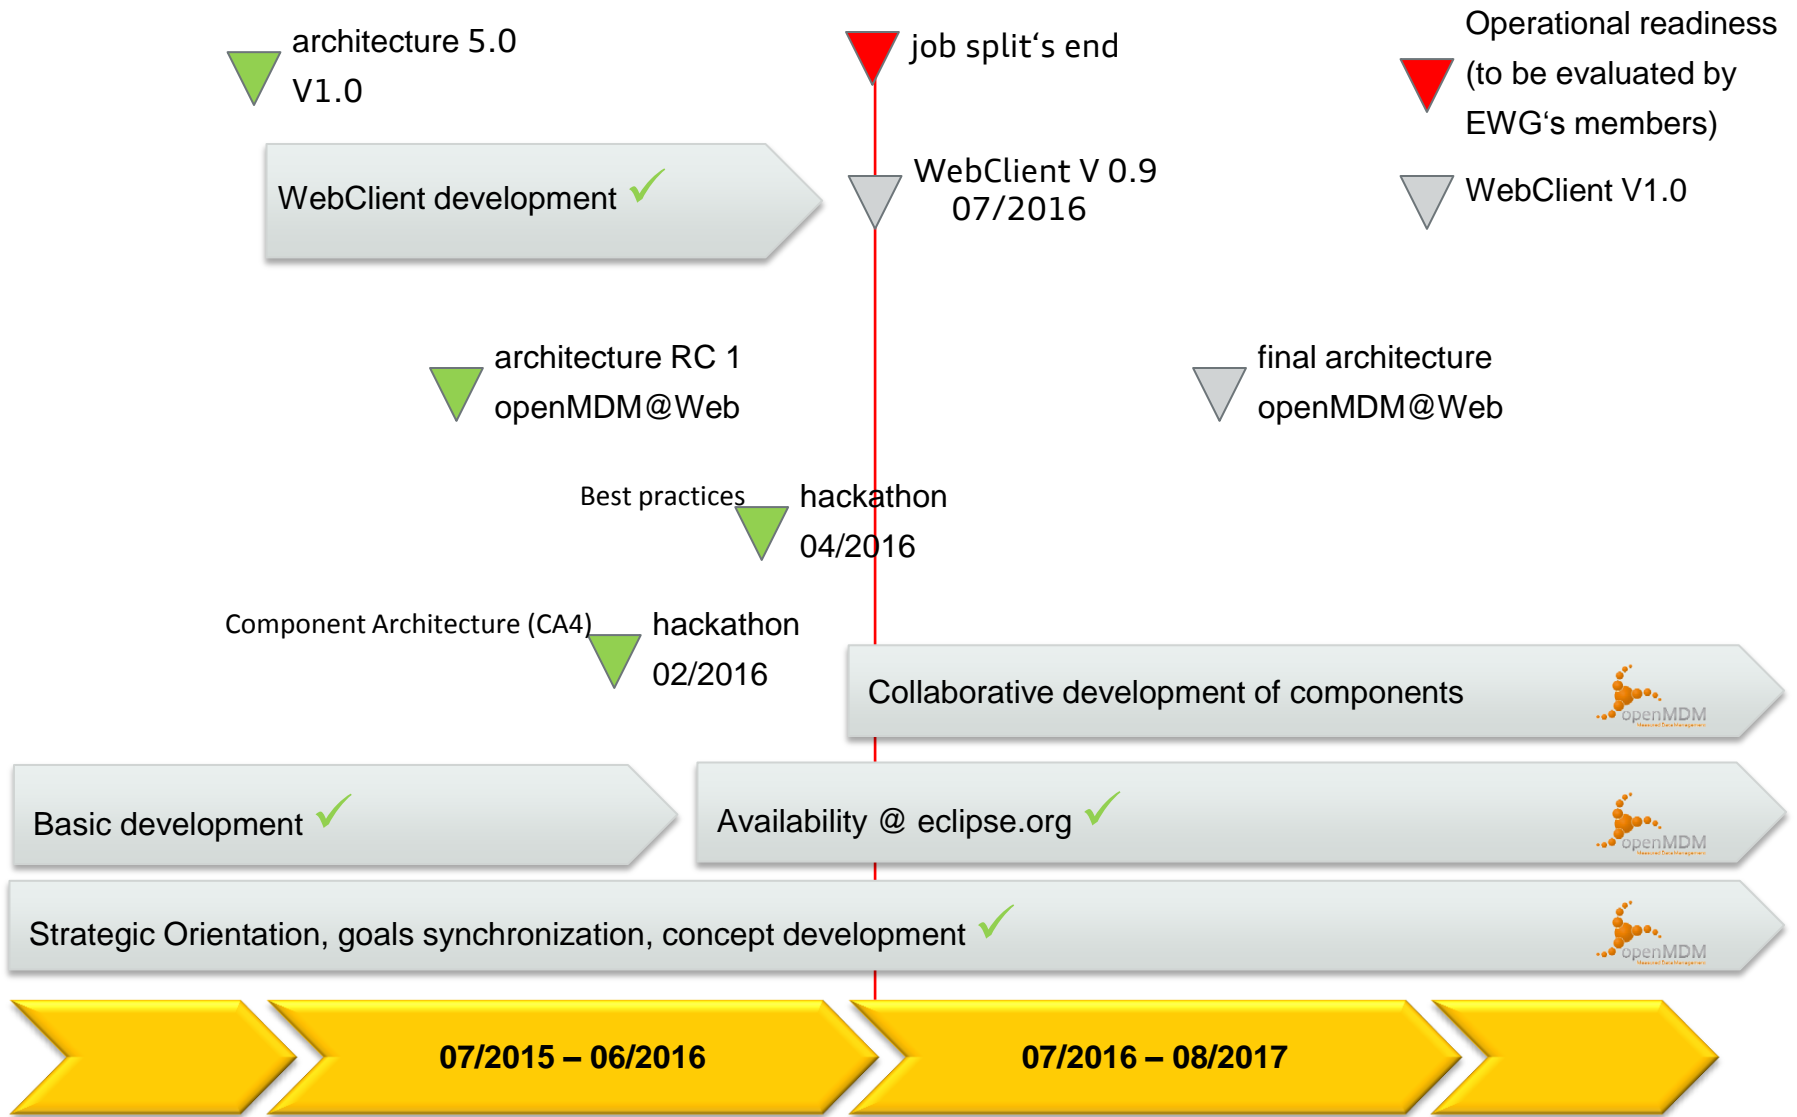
architecture 5.0
V1.0

job split‘s end

Operational readiness
(to be evaluated by
EWG‘s members)

WebClient development ✓

WebClient V 0.9
07/2016

WebClient V1.0

architecture RC 1
openMDM@Web

final architecture
openMDM@Web

Best practices

hackathon
04/2016

Component Architecture (CA4)

hackathon
02/2016

Collaborative development of components

openMDM

Basic development ✓

Availability @ eclipse.org ✓

openMDM

Strategic Orientation, goals synchronization, concept development ✓

openMDM

07/2015 – 06/2016

07/2016 – 08/2017